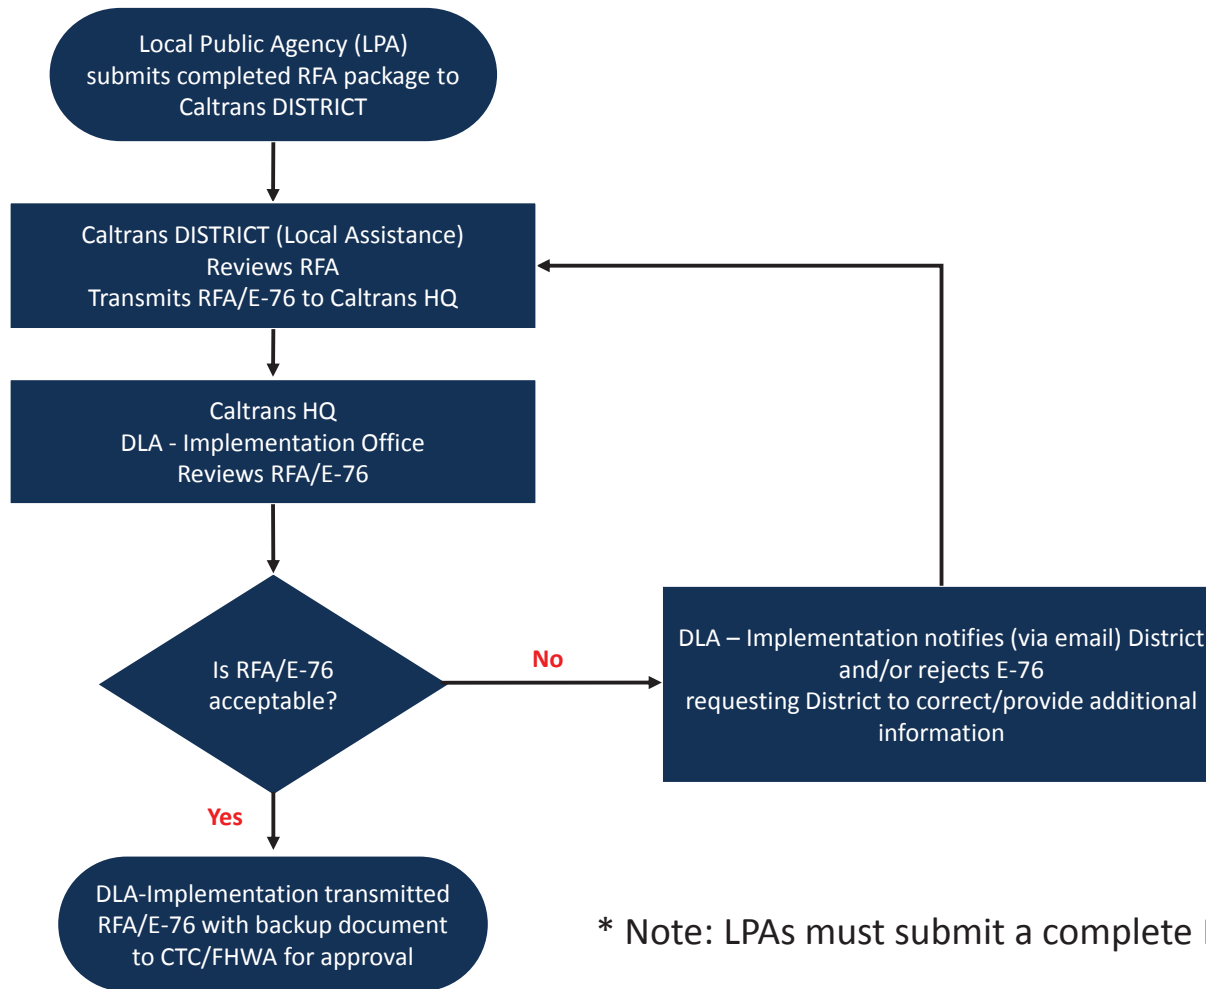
Local Public Agency (LPA) submits completed RFA package to Caltrans DISTRICT

Caltrans DISTRICT (Local Assistance) Reviews RFA Transmits RFA/E-76 to Caltrans HQ

Caltrans HQ DLA - Implementation Office Reviews RFA/E-76

Is RFA/E-76 acceptable?

No

DLA – Implementation notifies (via email) District and/or rejects E-76 requesting District to correct/provide additional information

Yes

DLA-Implementation transmitted RFA/E-76 with backup document to CTC/FHWA for approval

* Note: LPAs must submit a complete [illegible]